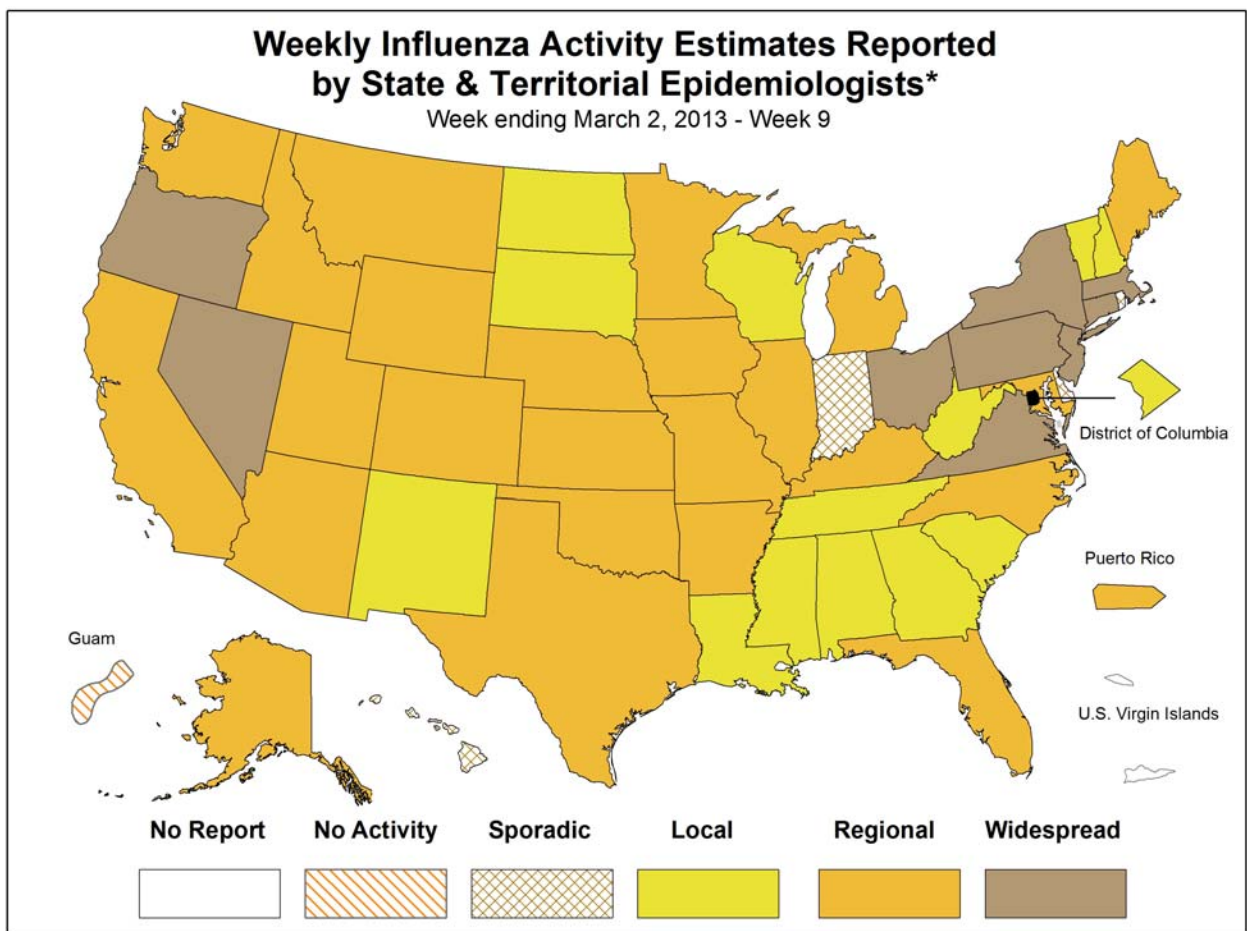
Weekly Influenza Activity Estimates Reported by State & Territorial Epidemiologists*
Week ending March 2, 2013 - Week 9

District of Columbia

Puerto Rico

Guam

U.S. Virgin Islands

No Report
No Activity
Sporadic
Local
Regional
Widespread